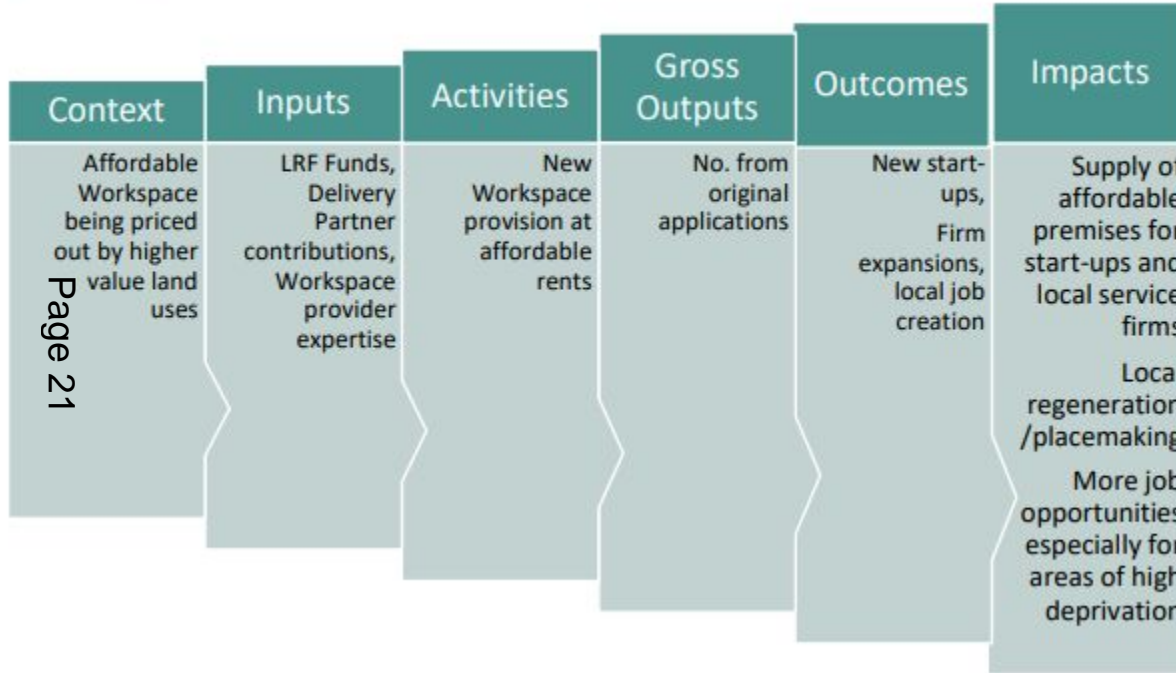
Context

Affordable Workspace being priced out by higher value land uses

Page 21

Inputs

LRF Funds, Delivery Partner contributions, Workspace provider expertise

Activities

New Workspace provision at affordable rents

Gross Outputs

No. from original applications

Outcomes

New start-ups, Firm expansions, local job creation

Impacts

Supply o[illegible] affordabl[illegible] premises fo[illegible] start-ups an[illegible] local servic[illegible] firm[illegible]

Loca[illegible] regeneratio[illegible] /placemakin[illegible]

More jo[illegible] opportunitie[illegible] especially fo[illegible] areas of hig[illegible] deprivatio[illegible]